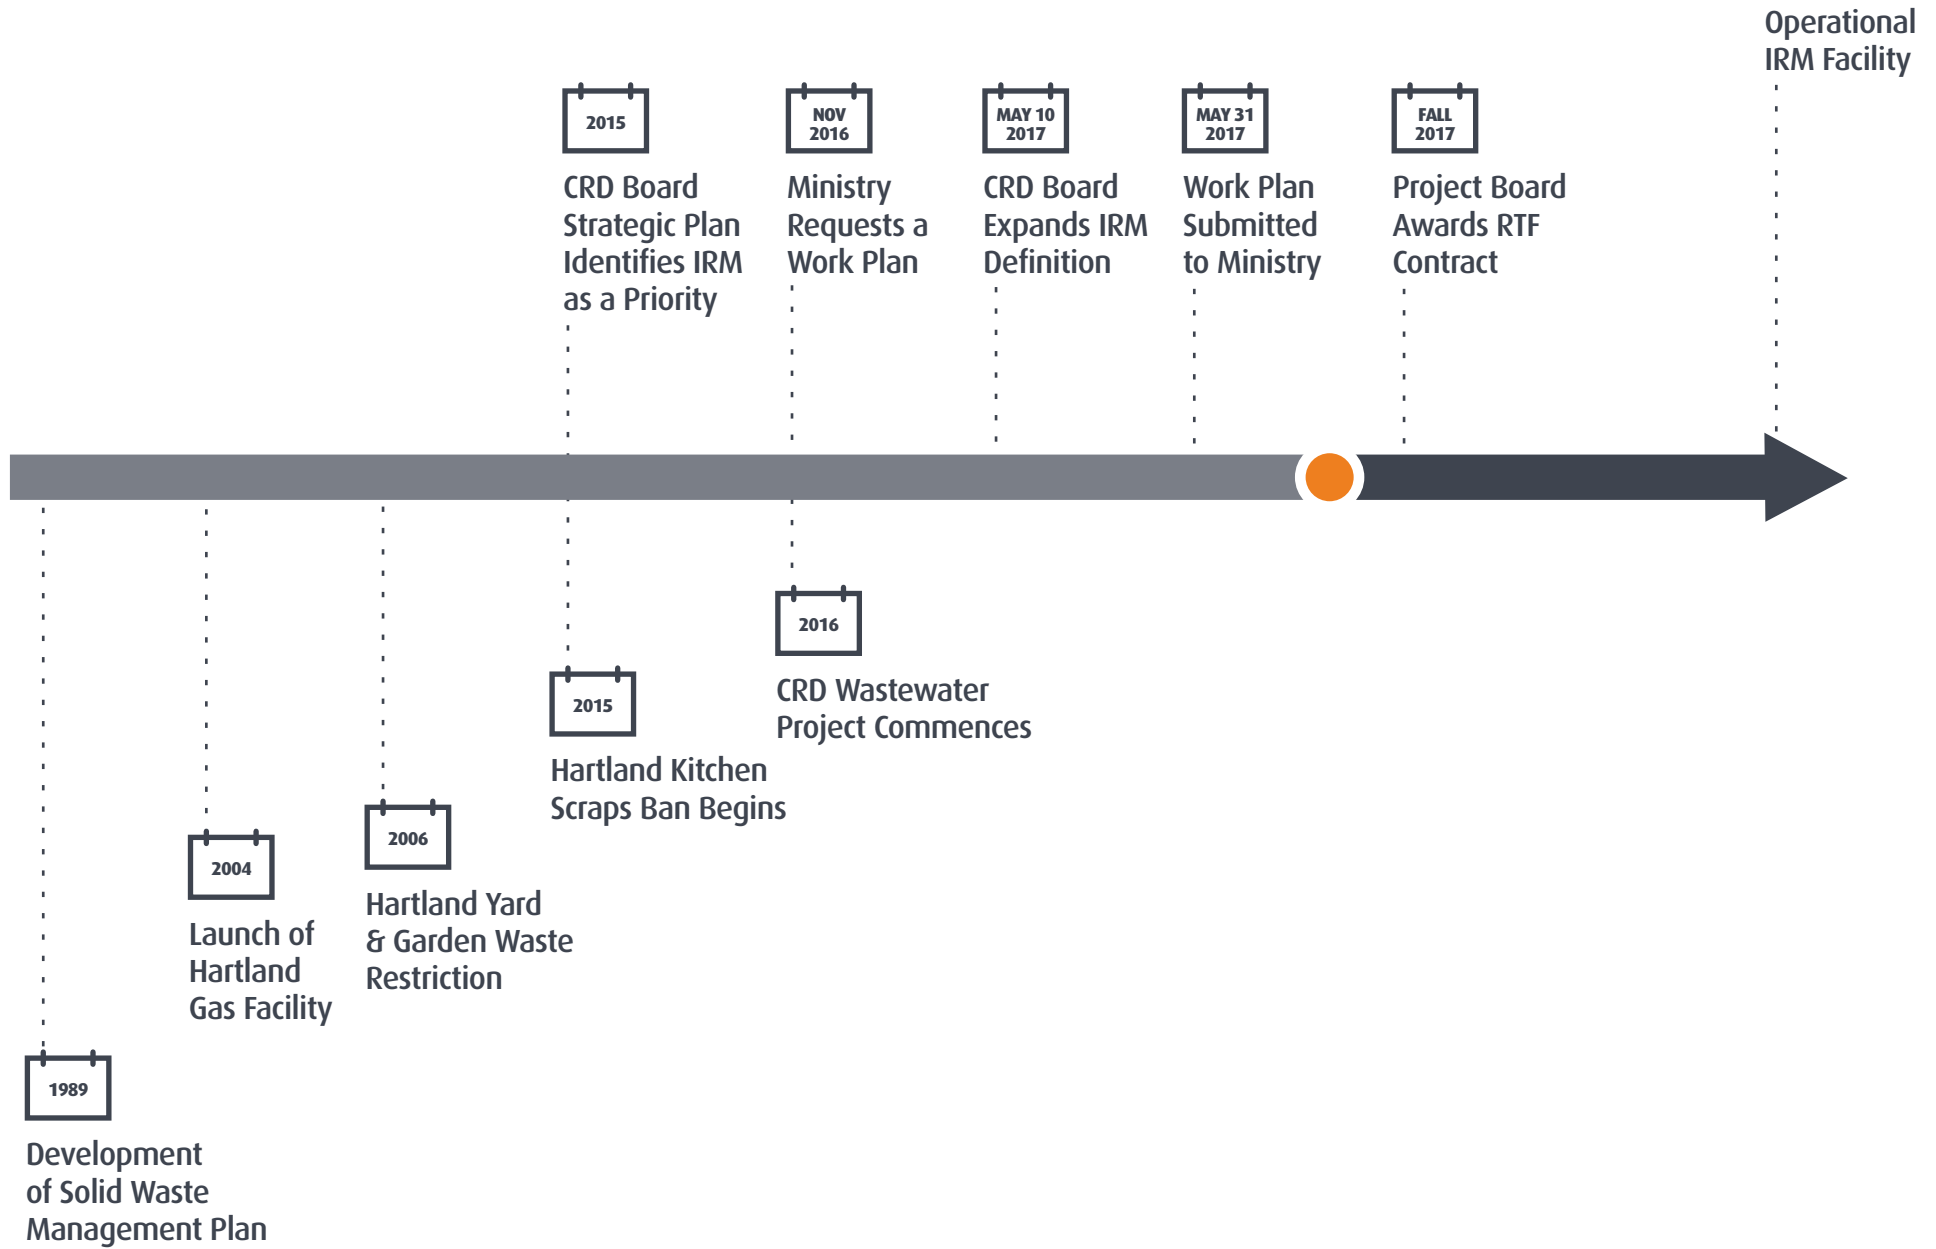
Operational IRM Facility

2015
CRD Board Strategic Plan Identifies IRM as a Priority

NOV 2016
Ministry Requests a Work Plan

MAY 10 2017
CRD Board Expands IRM Definition

MAY 31 2017
Work Plan Submitted to Ministry

FALL 2017
Project Board Awards RTF Contract

2016
CRD Wastewater Project Commences

2015
Hartland Kitchen Scraps Ban Begins

2006
Hartland Yard & Garden Waste Restriction

2004
Launch of Hartland Gas Facility

1989
Development of Solid Waste Management Plan